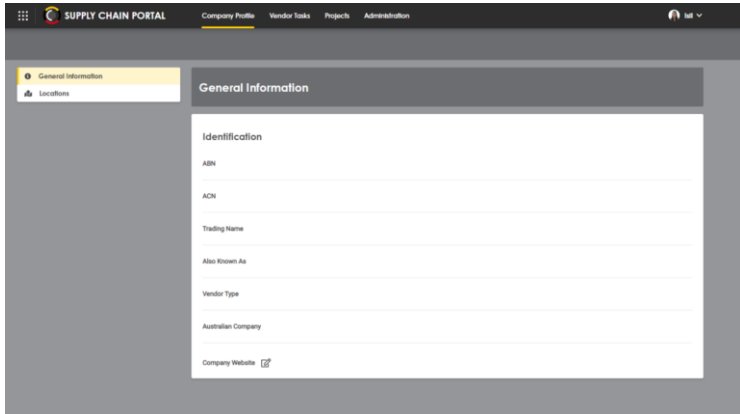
SUPPLY CHAIN PORTAL

Company Profile
Vendor Tasks
Projects
Administration

hi

General Information
Locations

General Information

Identification

ABN

ACN

Trading Name

Also Known As

Vendor Type

Australian Company

Company Website